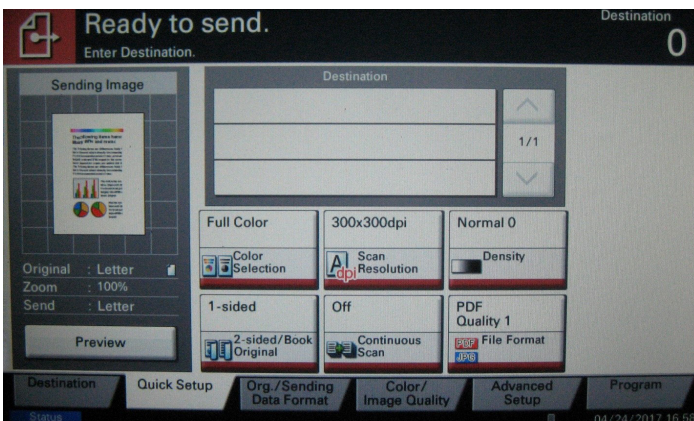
Ready to send.
Enter Destination.

Destination
0

Sending Image

Original : Letter
Zoom : 100%
Send : Letter

Preview

Destination

1/1

Full Color
Color Selection

300x300dpi
Scan Resolution

Normal 0
Density

1-sided
2-sided/Book Original

Off
Continuous Scan

PDF Quality 1
File Format

Destination
Quick Setup
Org./Sending Data Format
Color/ Image Quality
Advanced Setup
Program

Status
04/24/2017 16:58